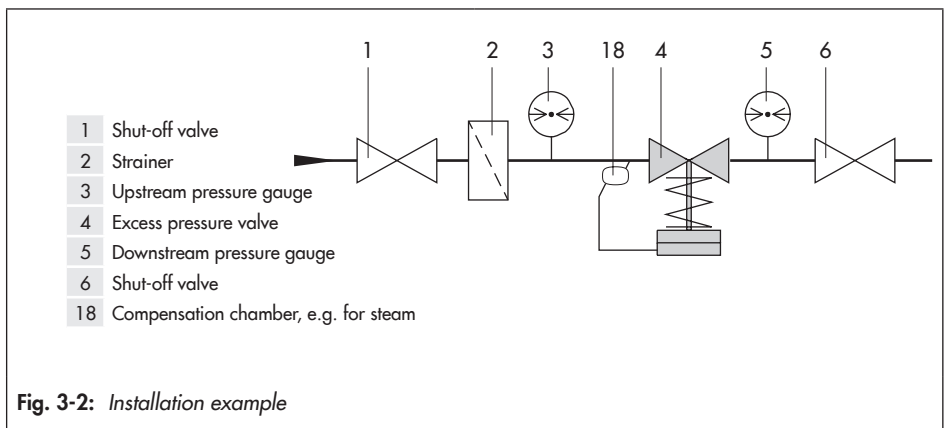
1 2 3 18 4 5 6

1 Shut-off valve
2 Strainer
3 Upstream pressure gauge
4 Excess pressure valve
5 Downstream pressure gauge
6 Shut-off valve
18 Compensation chamber, e.g. for steam

**Fig. 3-2:** *Installation example*